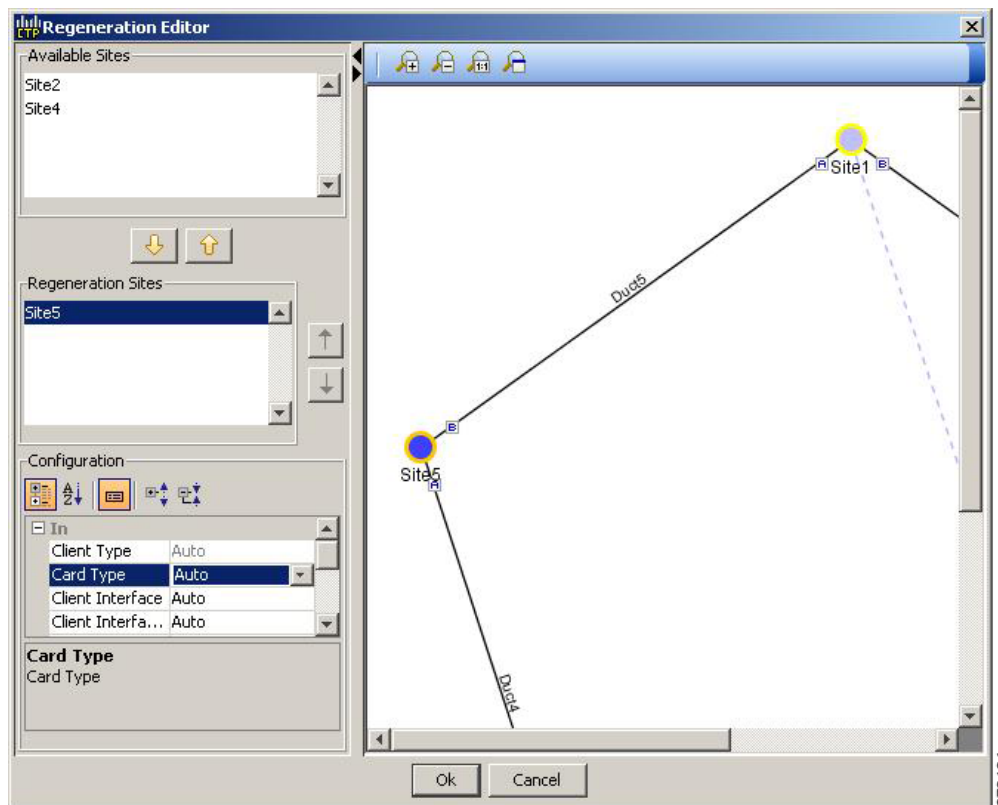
CTP Regeneration Editor

Available Sites
Site2
Site4

Regeneration Sites
Site5

Configuration

In

| Client Type | Auto |
|---|---|
| Card Type | Auto |
| Client Interface | Auto |
| Client Interfa... | Auto |

Card Type
Card Type

Site1
A
B
Duct5
B
Site5
A
Duct4

Ok
Cancel